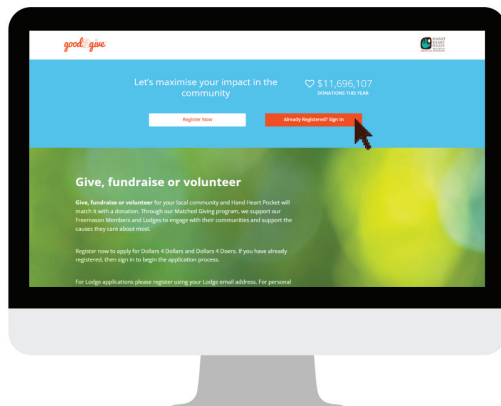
good give

HAND HEART POCKET

Let's maximise your impact in the community

♡ $11,696,107
DONATIONS THIS YEAR

Register Now

Already Registered? Sign In

Give, fundraise or volunteer

Give, fundraise or volunteer for your local community and Hand Heart Pocket will match it with a donation. Through our Matched Giving program, we support our Freemason Members and Lodges to engage with their communities and support the causes they care about most.

Register now to apply for Dollars 4 Dollars and Dollars 4 Doers. If you have already registered, then sign in to begin the application process.

For Lodge applications please register using your Lodge email address. For personal